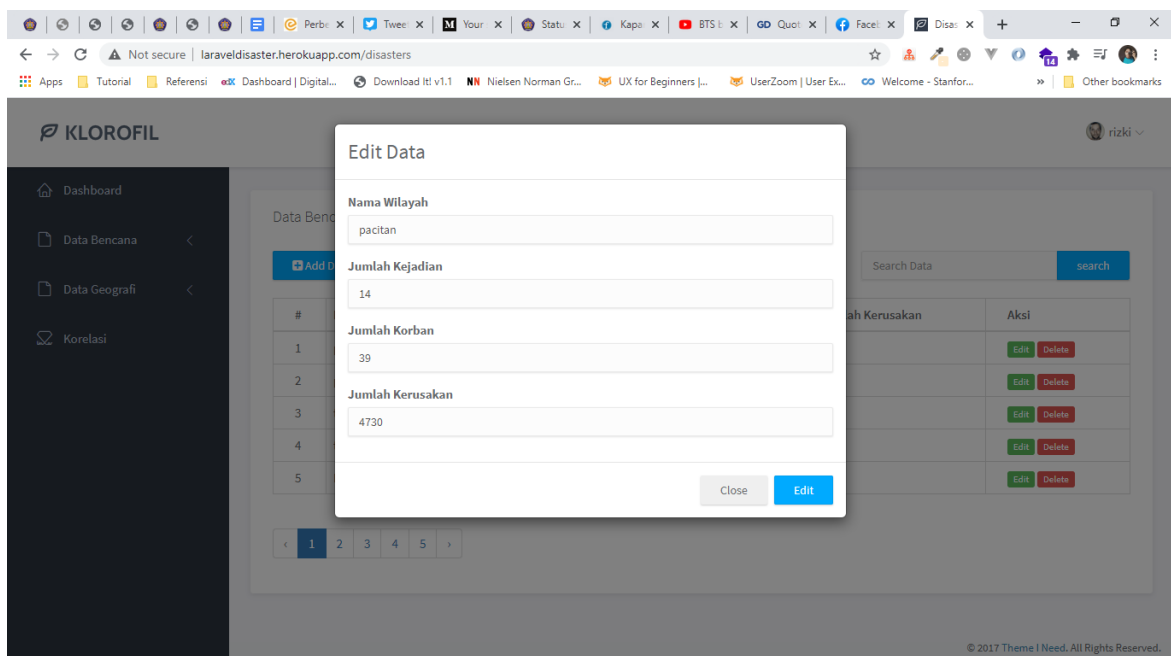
Perbe × | Twee × | Your × | Statu × | Kapa × | BTS × | Quot × | Faceb × | Disas × | +

Not secure | laraveldisaster.herokuapp.com/disasters

Apps | Tutorial | Referensi | Dashboard | Digital... | Download It! v1.1 | Nielsen Norman Gr... | UX for Beginners |... | UserZoom | User Ex... | Welcome - Stanfor... | » | Other bookmarks

KLOROFIL

rizki

Dashboard

Data Bencana

Data Geografi

Korelasi

Data Benc

Add D

Search Data

search

#

ah Kerusakan

Aksi

1

2

3

4

5

Edit Delete

Edit Delete

Edit Delete

Edit Delete

Edit Delete

‹ 1 2 3 4 5 ›

Edit Data

Nama Wilayah

pacitan

Jumlah Kejadian

14

Jumlah Korban

39

Jumlah Kerusakan

4730

Close

Edit

© 2017 Theme I Need. All Rights Reserved.